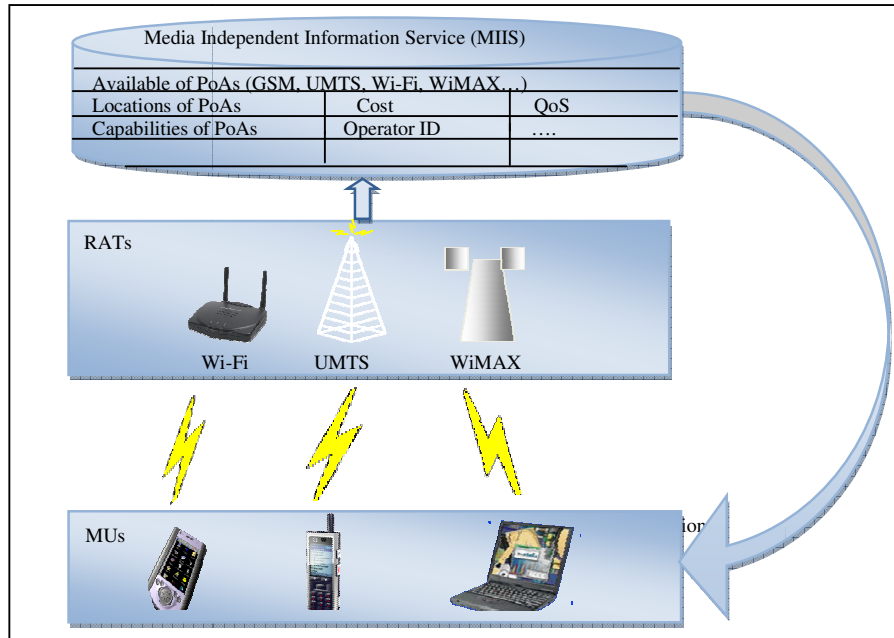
Media Independent Information Service (MIIS)

Available of PoAs (GSM, UMTS, Wi-Fi, WiMAX…)

| Locations of PoAs | Cost | QoS |
|---|---|---|
| Capabilities of PoAs | Operator ID | …. |

RATs

Wi-Fi UMTS WiMAX

MUs

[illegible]ion